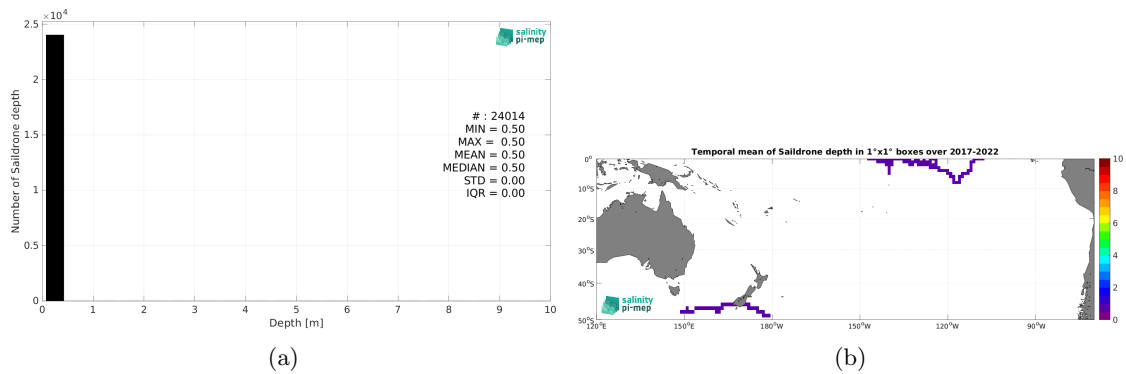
$\times 10^4$
2.5
2
1.5
1
0.5
0
Number of Saildrone depth
salinity pi-mep
# : 24014
MIN = 0.50
MAX = 0.50
MEAN = 0.50
MEDIAN = 0.50
STD = 0.00
IQR = 0.00
0 1 2 3 4 5 6 7 8 9 10
Depth [m]
(a)

Temporal mean of Saildrone depth in 1°x1° boxes over 2017-2022
0°
10°S
20°S
30°S
40°S
50°S
120°E 150°E 180°W 150°W 120°W 90°W
salinity pi-mep
10
8
6
4
2
0
(b)